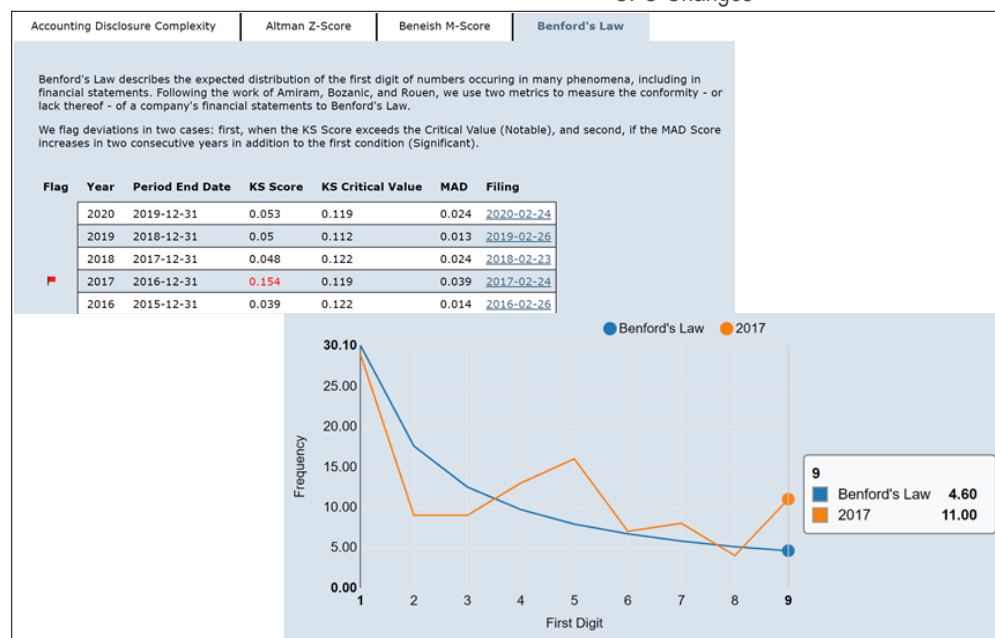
Accounting Disclosure Complexity | Altman Z-Score | Beneish M-Score | Benford's Law

Benford's Law describes the expected distribution of the first digit of numbers occuring in many phenomena, including in financial statements. Following the work of Amiram, Bozanic, and Rouen, we use two metrics to measure the conformity - or lack thereof - of a company's financial statements to Benford's Law.

We flag deviations in two cases: first, when the KS Score exceeds the Critical Value (Notable), and second, if the MAD Score increases in two consecutive years in addition to the first condition (Significant).

| Flag | Year | Period End Date | KS Score | KS Critical Value | MAD | Filing |
|---|---|---|---|---|---|---|
| | 2020 | 2019-12-31 | 0.053 | 0.119 | 0.024 | 2020-02-24 |
| | 2019 | 2018-12-31 | 0.05 | 0.112 | 0.013 | 2019-02-26 |
| | 2018 | 2017-12-31 | 0.048 | 0.122 | 0.024 | 2018-02-23 |
| | 2017 | 2016-12-31 | 0.154 | 0.119 | 0.039 | 2017-02-24 |
| | 2016 | 2015-12-31 | 0.039 | 0.122 | 0.014 | 2016-02-26 |

Benford's Law 2017

30.10
25.00
20.00
15.00
10.00
5.00
0.00

Frequency

1 2 3 4 5 6 7 8 9

First Digit

9
Benford's Law 4.60
2017 11.00